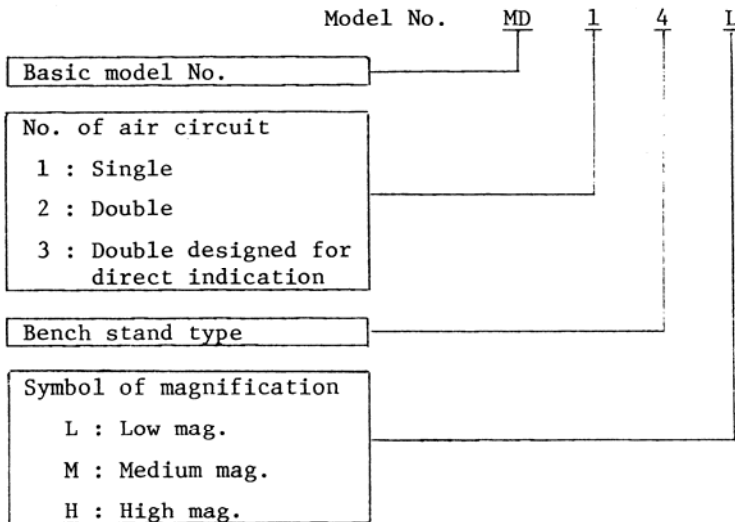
Model No. MD 1 4 L

Basic model No.

No. of air circuit
1 : Single
2 : Double
3 : Double designed for direct indication

Bench stand type

Symbol of magnification
L : Low mag.
M : Medium mag.
H : High mag.